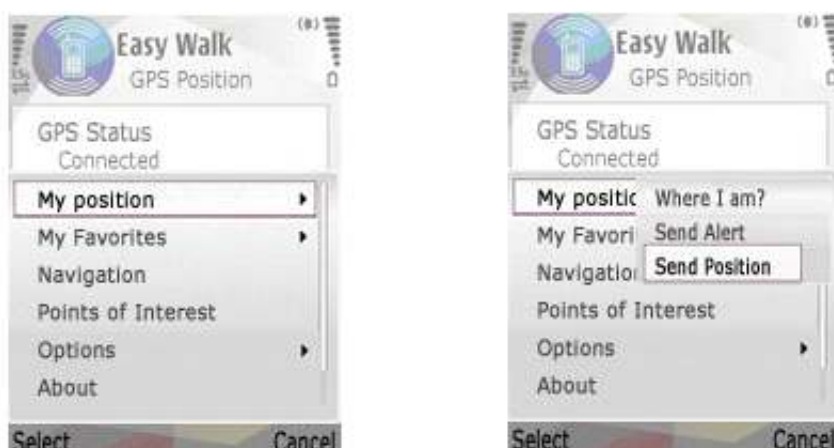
Easy Walk
GPS Position

GPS Status
Connected

My position
My Favorites
Navigation
Points of Interest
Options
About

Select
Cancel

Easy Walk
GPS Position

GPS Status
Connected

My positic
My Favori
Navigatio
Points of Interest
Options
About

Where I am?
Send Alert
Send Position

Select
Cancel